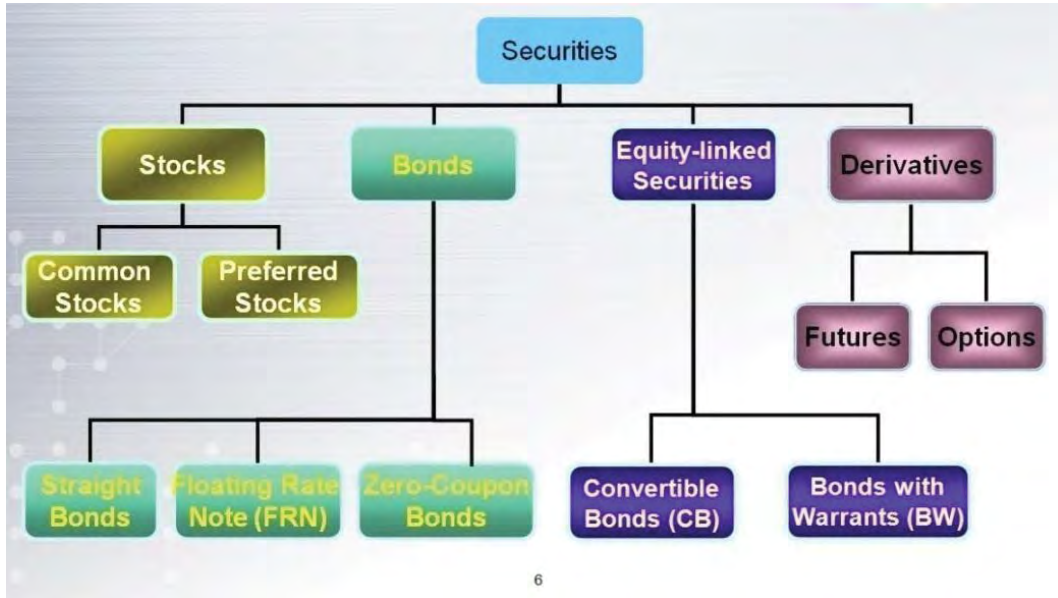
Securities

Stocks

Common Stocks

Preferred Stocks

Bonds

Straight Bonds

Floating Rate Note (FRN)

Zero-Coupon Bonds

Equity-linked Securities

Convertible Bonds (CB)

Bonds with Warrants (BW)

Derivatives

Futures

Options

6